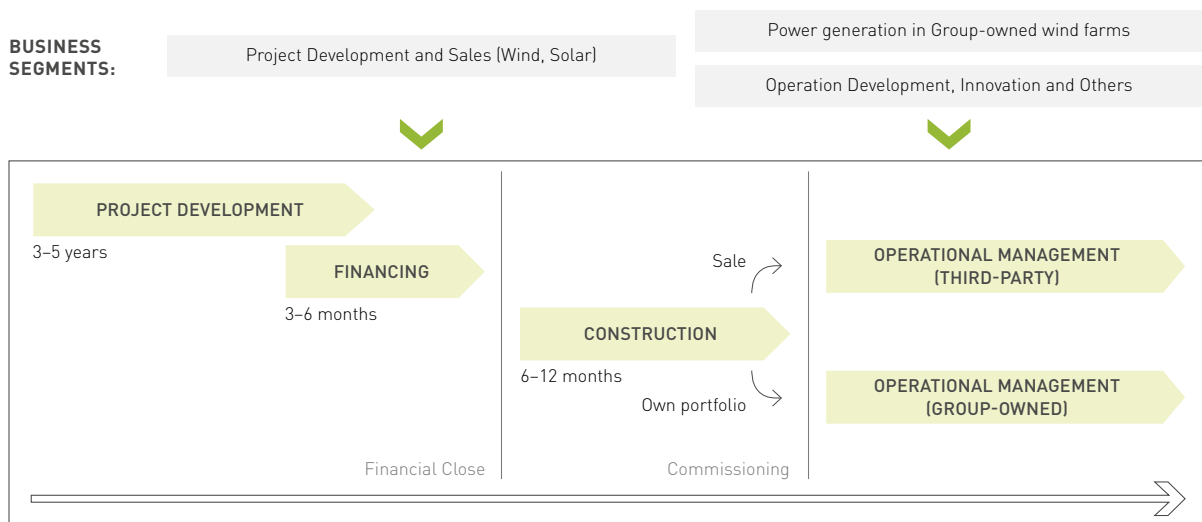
BUSINESS SEGMENTS:

Project Development and Sales (Wind, Solar)

Power generation in Group-owned wind farms

Operation Development, Innovation and Others

PROJECT DEVELOPMENT

3–5 years

FINANCING

3–6 months

Sale

CONSTRUCTION

6–12 months

Own portfolio

OPERATIONAL MANAGEMENT (THIRD-PARTY)

OPERATIONAL MANAGEMENT (GROUP-OWNED)

Financial Close

Commissioning